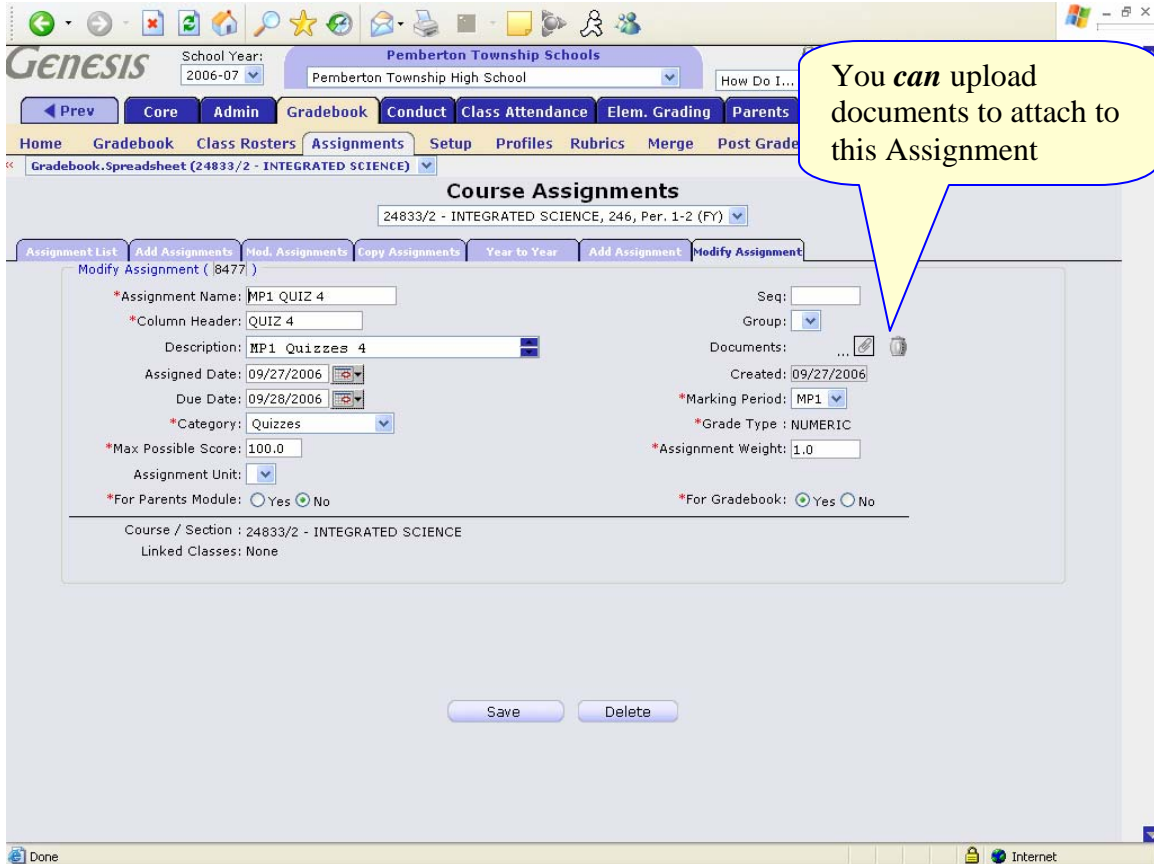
GENESIS School Year: 2006-07 Pemberton Township Schools Pemberton Township High School How Do I...

You *can* upload documents to attach to this Assignment

◀ Prev Core Admin Gradebook Conduct Class Attendance Elem. Grading Parents

Home Gradebook Class Rosters Assignments Setup Profiles Rubrics Merge Post Grade

Gradebook.Spreadsheet (24833/2 - INTEGRATED SCIENCE)

Course Assignments

24833/2 - INTEGRATED SCIENCE, 246, Per. 1-2 (FY)

Assignment List Add Assignments Mod. Assignments Copy Assignments Year to Year Add Assignment Modify Assignment

Modify Assignment ( 8477 )

*Assignment Name: MP1 QUIZ 4

*Column Header: QUIZ 4

Description: MP1 Quizzes 4

Assigned Date: 09/27/2006

Due Date: 09/28/2006

*Category: Quizzes

*Max Possible Score: 100.0

Assignment Unit:

*For Parents Module: Yes No

Seq:

Group:

Documents: ...

Created: 09/27/2006

*Marking Period: MP1

*Grade Type : NUMERIC

*Assignment Weight: 1.0

*For Gradebook: Yes No

Course / Section : 24833/2 - INTEGRATED SCIENCE

Linked Classes: None

Save Delete

Done Internet